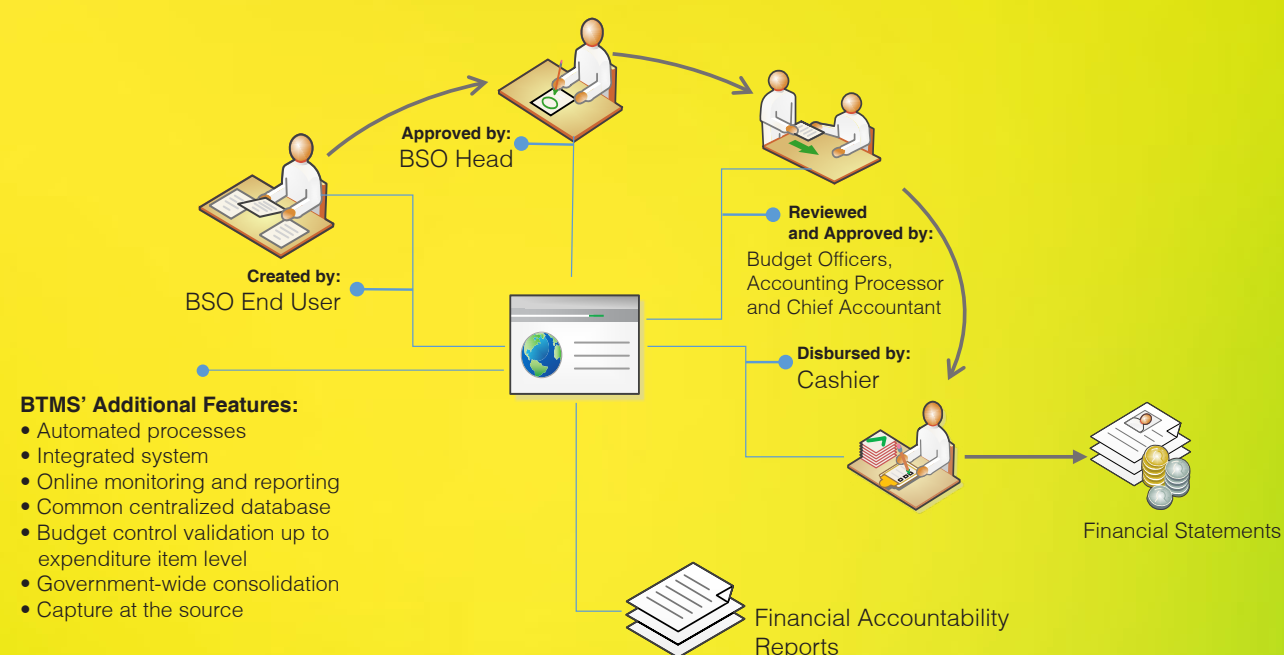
Approved by:
BSO Head

Reviewed and Approved by:
Budget Officers, Accounting Processor and Chief Accountant

Created by:
BSO End User

Disbursed by:
Cashier

BTMS' Additional Features:
• Automated processes
• Integrated system
• Online monitoring and reporting
• Common centralized database
• Budget control validation up to expenditure item level
• Government-wide consolidation
• Capture at the source

Financial Statements

Financial Accountability Reports